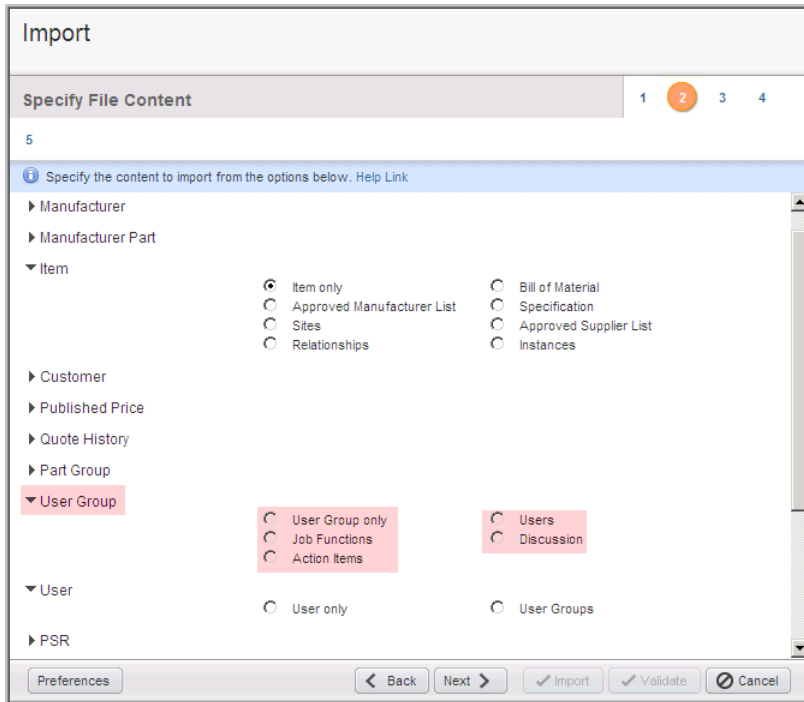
Import

Specify File Content

1 2 3 4

5

Specify the content to import from the options below. Help Link

Manufacturer

Manufacturer Part

Item

Item only
Approved Manufacturer List
Sites
Relationships

Bill of Material
Specification
Approved Supplier List
Instances

Customer

Published Price

Quote History

Part Group

User Group

User Group only
Job Functions
Action Items

Users
Discussion

User

User only

User Groups

PSR

Preferences

Back Next Import Validate Cancel